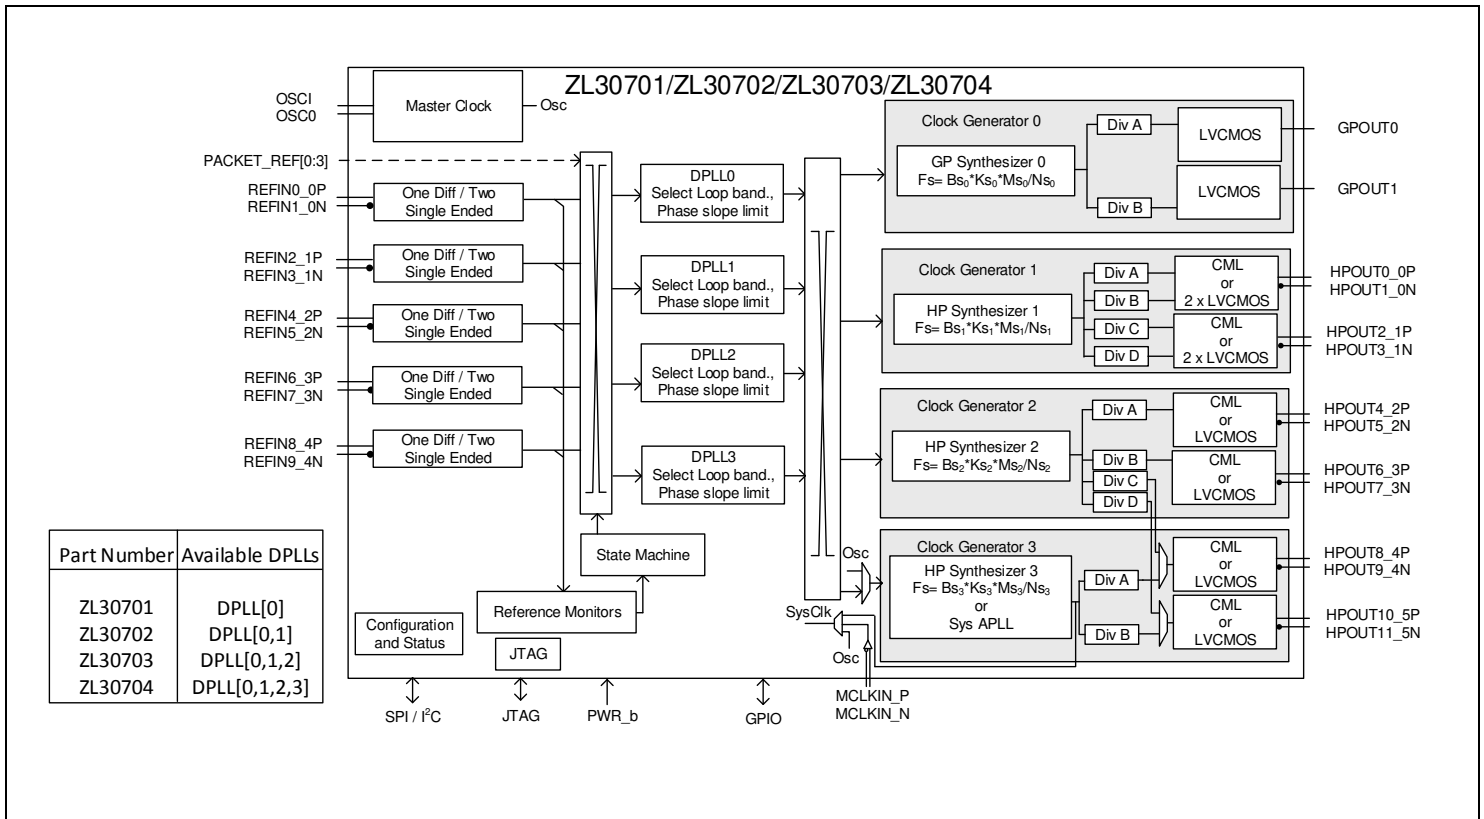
ZL30701/ZL30702/ZL30703/ZL30704

OSCI
OSC0

Master Clock

Osc

PACKET_REF[0:3]

REFIN0_0P
REFIN1_0N

One Diff / Two Single Ended

REFIN2_1P
REFIN3_1N

One Diff / Two Single Ended

REFIN4_2P
REFIN5_2N

One Diff / Two Single Ended

REFIN6_3P
REFIN7_3N

One Diff / Two Single Ended

REFIN8_4P
REFIN9_4N

One Diff / Two Single Ended

DPLL0
Select Loop band., Phase slope limit

DPLL1
Select Loop band., Phase slope limit

DPLL2
Select Loop band., Phase slope limit

DPLL3
Select Loop band., Phase slope limit

State Machine

Reference Monitors

Configuration and Status

JTAG

Clock Generator 0

GP Synthesizer 0
Fs= $Bs_0*Ks_0*Ms_0/Ns_0$

Div A
Div B

LVCMOS
LVCMOS

GPOUT0
GPOUT1

Clock Generator 1

HP Synthesizer 1
Fs= $Bs_1*Ks_1*Ms_1/Ns_1$

Div A
Div B
Div C
Div D

CML or 2 x LVCMOS
CML or 2 x LVCMOS

HPOUT0_0P
HPOUT1_0N
HPOUT2_1P
HPOUT3_1N

Clock Generator 2

HP Synthesizer 2
Fs= $Bs_2*Ks_2*Ms_2/Ns_2$

Div A
Div B
Div C
Div D

CML or LVCMOS
CML or LVCMOS

HPOUT4_2P
HPOUT5_2N
HPOUT6_3P
HPOUT7_3N

Osc

Clock Generator 3

HP Synthesizer 3
Fs= $Bs_3*Ks_3*Ms_3/Ns_3$
or
Sys APLL

Div A
Div B

CML or LVCMOS
CML or LVCMOS

HPOUT8_4P
HPOUT9_4N
HPOUT10_5P
HPOUT11_5N

SysClk
Osc

SPI / I$^2$C
JTAG
PWR_b
GPIO
MCLKIN_P
MCLKIN_N

| Part Number | Available DPLLs |
|---|---|
| ZL30701 | DPLL[0] |
| ZL30702 | DPLL[0,1] |
| ZL30703 | DPLL[0,1,2] |
| ZL30704 | DPLL[0,1,2,3] |